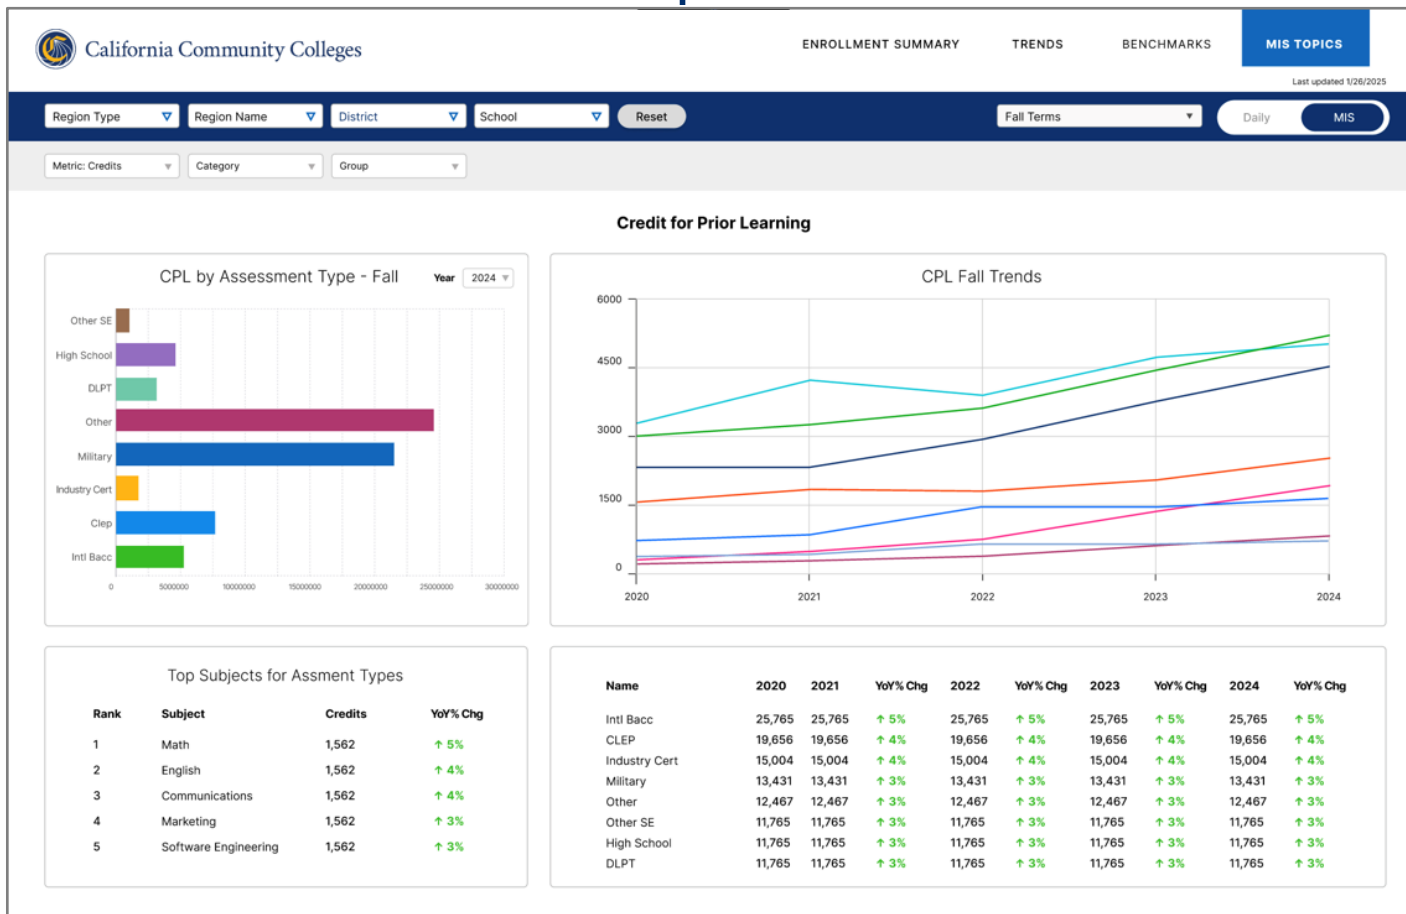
California Community Colleges

ENROLLMENT SUMMARY TRENDS BENCHMARKS MIS TOPICS

Last updated 1/26/2025

Region Type | Region Name | District | School | Reset | Fall Terms | Daily | MIS

Metric: Credits | Category | Group

Credit for Prior Learning

CPL by Assessment Type - Fall

Year 2024

Other SE
High School
DLPT
Other
Military
Industry Cert
Clep
Intl Bacc

0 5000000 10000000 15000000 20000000 25000000 30000000

CPL Fall Trends

6000
4500
3000
1500
0

2020 2021 2022 2023 2024

Top Subjects for Assment Types

| Rank | Subject | Credits | YoY% Chg |
|---|---|---|---|
| 1 | Math | 1,562 | ↑ 5% |
| 2 | English | 1,562 | ↑ 4% |
| 3 | Communications | 1,562 | ↑ 4% |
| 4 | Marketing | 1,562 | ↑ 3% |
| 5 | Software Engineering | 1,562 | ↑ 3% |

| Name | 2020 | 2021 | YoY% Chg | 2022 | YoY% Chg | 2023 | YoY% Chg | 2024 | YoY% Chg |
|---|---|---|---|---|---|---|---|---|---|
| Intl Bacc | 25,765 | 25,765 | ↑ 5% | 25,765 | ↑ 5% | 25,765 | ↑ 5% | 25,765 | ↑ 5% |
| CLEP | 19,656 | 19,656 | ↑ 4% | 19,656 | ↑ 4% | 19,656 | ↑ 4% | 19,656 | ↑ 4% |
| Industry Cert | 15,004 | 15,004 | ↑ 4% | 15,004 | ↑ 4% | 15,004 | ↑ 4% | 15,004 | ↑ 4% |
| Military | 13,431 | 13,431 | ↑ 3% | 13,431 | ↑ 3% | 13,431 | ↑ 3% | 13,431 | ↑ 3% |
| Other | 12,467 | 12,467 | ↑ 3% | 12,467 | ↑ 3% | 12,467 | ↑ 3% | 12,467 | ↑ 3% |
| Other SE | 11,765 | 11,765 | ↑ 3% | 11,765 | ↑ 3% | 11,765 | ↑ 3% | 11,765 | ↑ 3% |
| High School | 11,765 | 11,765 | ↑ 3% | 11,765 | ↑ 3% | 11,765 | ↑ 3% | 11,765 | ↑ 3% |
| DLPT | 11,765 | 11,765 | ↑ 3% | 11,765 | ↑ 3% | 11,765 | ↑ 3% | 11,765 | ↑ 3% |